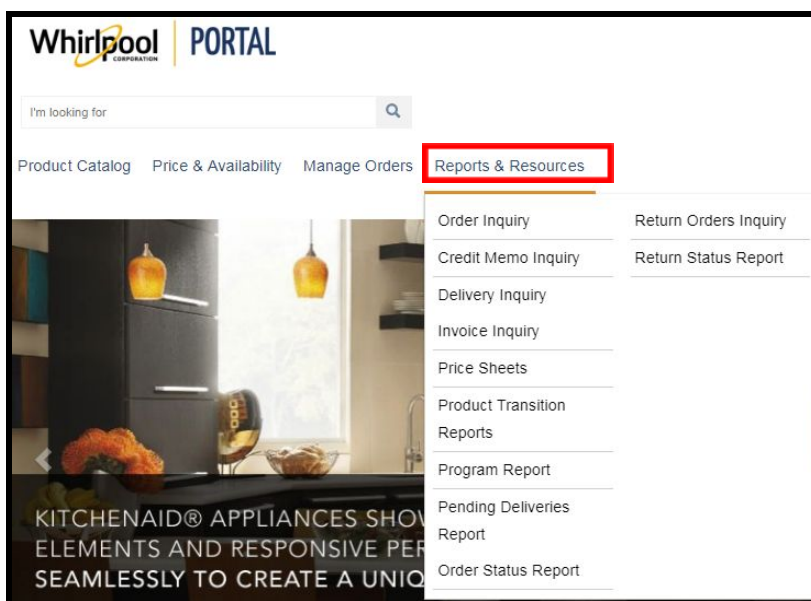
Whirlpool CORPORATION | PORTAL

I'm looking for

Product Catalog Price & Availability Manage Orders Reports & Resources

Order Inquiry
Credit Memo Inquiry
Delivery Inquiry
Invoice Inquiry
Price Sheets
Product Transition Reports
Program Report
Pending Deliveries Report
Order Status Report

Return Orders Inquiry
Return Status Report

KITCHENAID® APPLIANCES SHO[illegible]
ELEMENTS AND RESPONSIVE PE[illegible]
SEAMLESSLY TO CREATE A UNIQ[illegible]